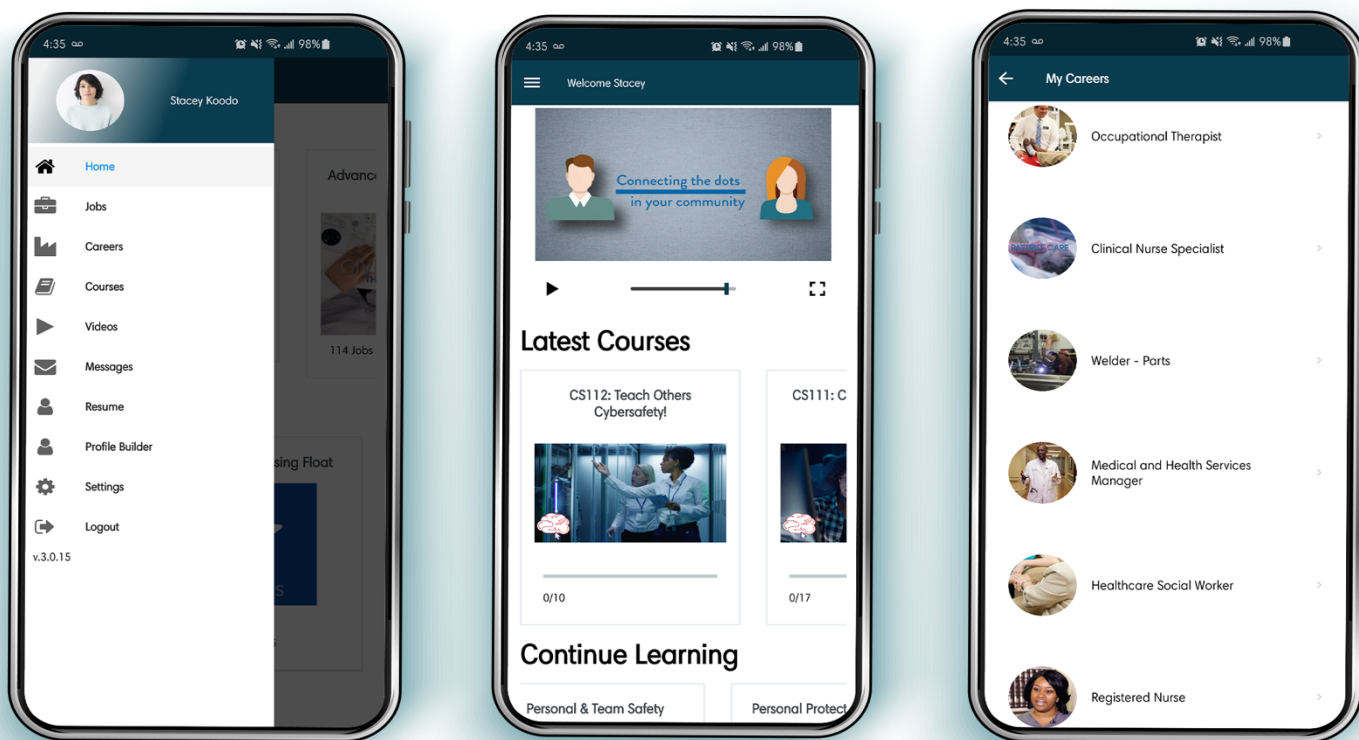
4:35 ∞ 98%

Stacey Koodo

Home

Jobs

Careers

Courses

Videos

Messages

Resume

Profile Builder

Settings

Logout

v.3.0.15

Advanc

114 Jobs

sing Float

4:35 ∞ 98%

Welcome Stacey

Connecting the dots in your community

Latest Courses

CS112: Teach Others Cybersafety!

0/10

CS111: C

0/17

Continue Learning

Personal & Team Safety

Personal Protect

4:35 ∞ 98%

My Careers

Occupational Therapist

Clinical Nurse Specialist

Welder - Parts

Medical and Health Services Manager

Healthcare Social Worker

Registered Nurse